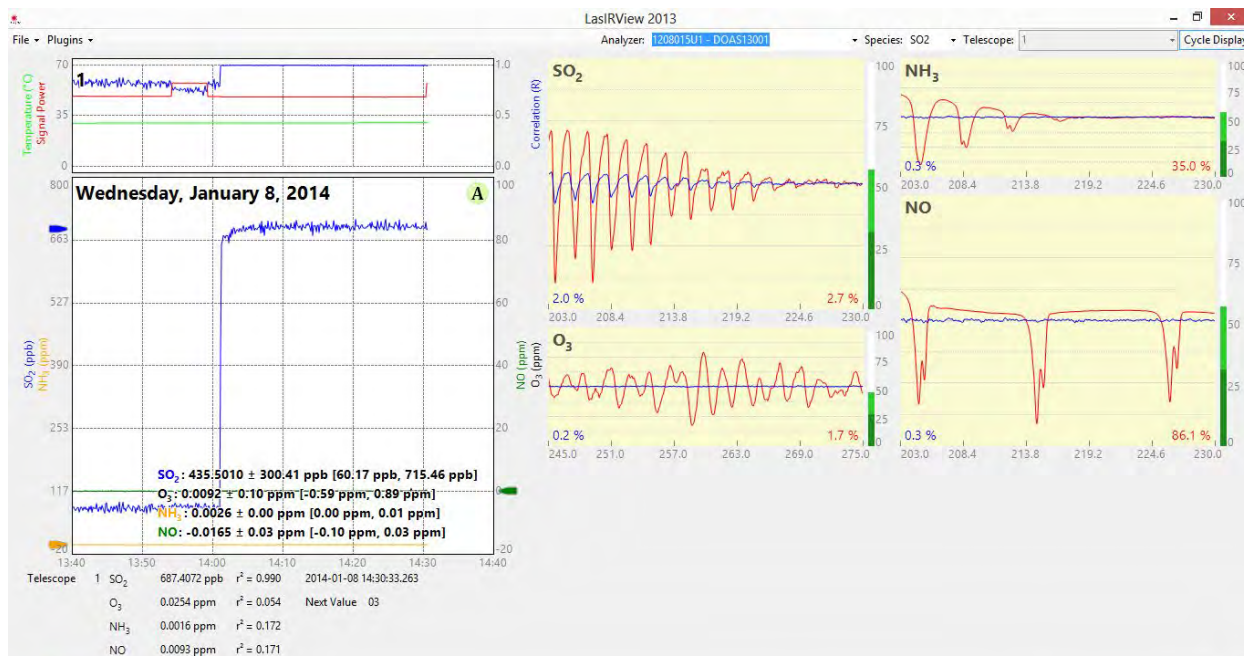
LasIRView 2013

File ▾ Plugins ▾

Analyzer: 1208015U1 - DOAS13001 ▾ Species: SO2 ▾ Telescope: 1 ▾ Cycle Display

70
35
0
Temperature (°C)
Signal Power
1
1.0
0.5
0.0

800
663
527
390
253
117
-20
Wednesday, January 8, 2014
A
100
80
60
40
20
0
-20
$SO_2$ (ppb)
$NH_3$ (ppm)
NO (ppm)
$O_3$ (ppm)

$SO_2$ : 435.5010 ± 300.41 ppb [60.17 ppb, 715.46 ppb]
$O_3$ : 0.0092 ± 0.10 ppm [-0.59 ppm, 0.89 ppm]
$NH_3$ : 0.0026 ± 0.00 ppm [0.00 ppm, 0.01 ppm]
NO: -0.0165 ± 0.03 ppm [-0.10 ppm, 0.03 ppm]

13:40 13:50 14:00 14:10 14:20 14:30 14:40

| Telescope | 1 | $SO_2$ | 687.4072 ppb | $r^2$ = 0.990 | 2014-01-08 14:30:33.263 |
|---|---|---|---|---|---|
| | | $O_3$ | 0.0254 ppm | $r^2$ = 0.054 | Next Value 03 |
| | | $NH_3$ | 0.0016 ppm | $r^2$ = 0.172 | |
| | | NO | 0.0093 ppm | $r^2$ = 0.171 | |

$SO_2$
Correlation (R)
100
75
50
25
0
2.0 %
2.7 %
203.0 208.4 213.8 219.2 224.6 230.0

$O_3$
100
75
50
25
0
0.2 %
1.7 %
245.0 251.0 257.0 263.0 269.0 275.0

$NH_3$
100
75
50
0.3 %
35.0 %
203.0 208.4 213.8 219.2 224.6 230.0

NO
100
75
50
25
0
0.3 %
86.1 %
203.0 208.4 213.8 219.2 224.6 230.0